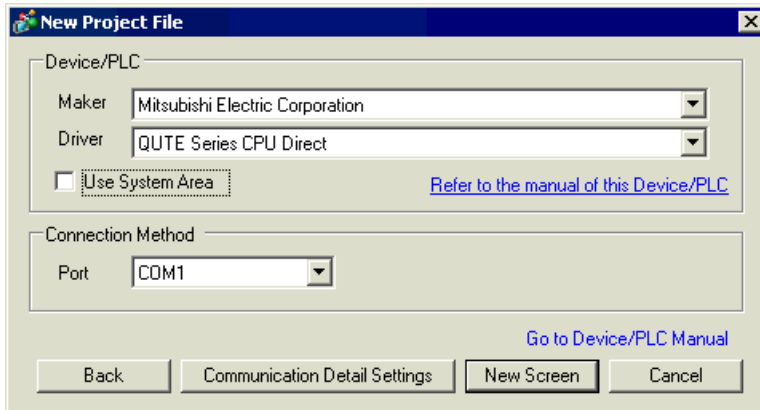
New Project File

Device/PLC

Maker Mitsubishi Electric Corporation

Driver QUTE Series CPU Direct

Use System Area

Refer to the manual of this Device/PLC

Connection Method

Port COM1

Go to Device/PLC Manual

Back

Communication Detail Settings

New Screen

Cancel